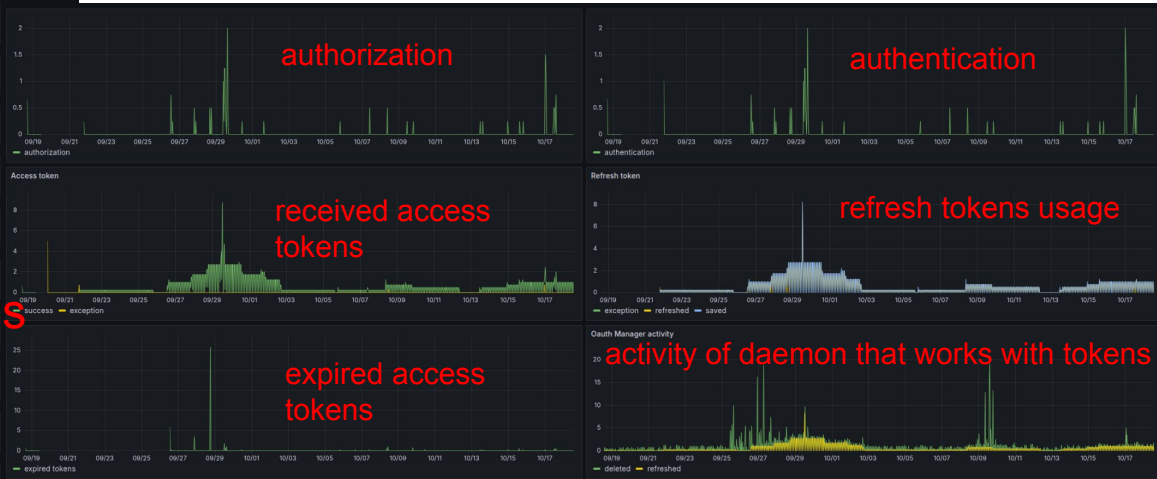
authorization

2
1.5
1
0.5
0
09/19 09/21 09/23 09/25 09/27 09/29 10/01 10/03 10/05 10/07 10/09 10/11 10/13 10/15 10/17
authorization

authentication

2
1.5
1
0.5
0
09/19 09/21 09/23 09/25 09/27 09/29 10/01 10/03 10/05 10/07 10/09 10/11 10/13 10/15 10/17
authentication

Access token

received access tokens

8
6
4
2
0
09/19 09/21 09/23 09/25 09/27 09/29 10/01 10/03 10/05 10/07 10/09 10/11 10/13 10/15 10/17
success exception

Refresh token

refresh tokens usage

8
6
4
2
0
09/19 09/21 09/23 09/25 09/27 09/29 10/01 10/03 10/05 10/07 10/09 10/11 10/13 10/15 10/17
exception refreshed saved

S

expired access tokens

25
20
15
10
5
0
09/19 09/21 09/23 09/25 09/27 09/29 10/01 10/03 10/05 10/07 10/09 10/11 10/13 10/15 10/17
expired tokens

Oauth Manager activity

activity of daemon that works with tokens

20
15
10
5
0
09/19 09/21 09/23 09/25 09/27 09/29 10/01 10/03 10/05 10/07 10/09 10/11 10/13 10/15 10/17
deleted refreshed